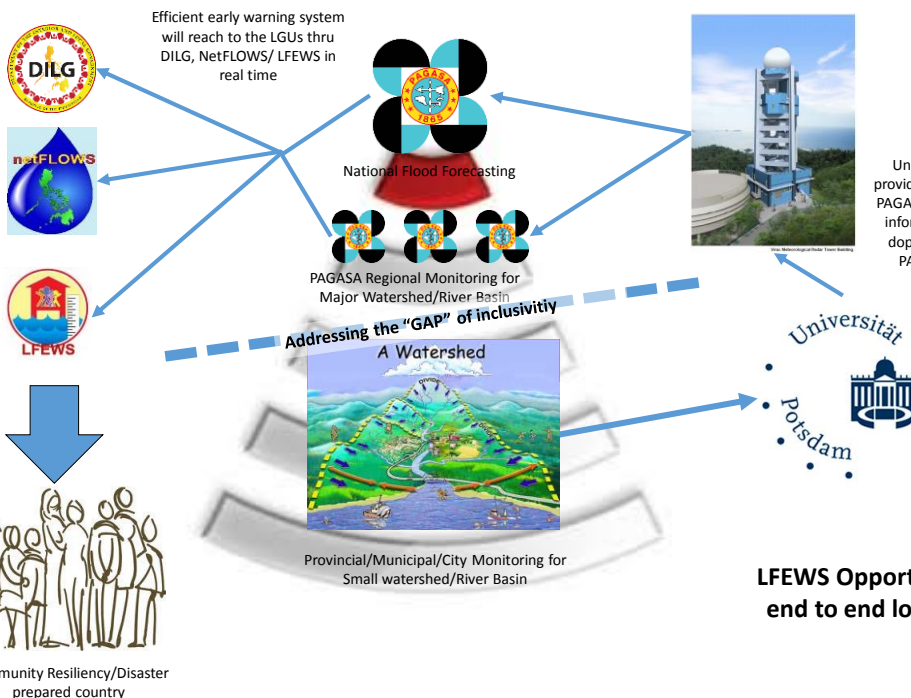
Efficient early warning system will reach to the LGUs thru DILG, NetFLOWS/ LFEWS in real time

DILG

netFLOWS

LFEWS

PAGASA
1865

National Flood Forecasting

PAGASA Regional Monitoring for Major Watershed/River Basin

Addressing the "GAP" of inclusivitiy

A Watershed

Divide

Provincial/Municipal/City Monitoring for Small watershed/River Basin

Un
provic
PAGA
infor
dop
PA

Universität Potsdam

LFEWS Opport
end to end lo

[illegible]munity Resiliency/Disaster prepared country